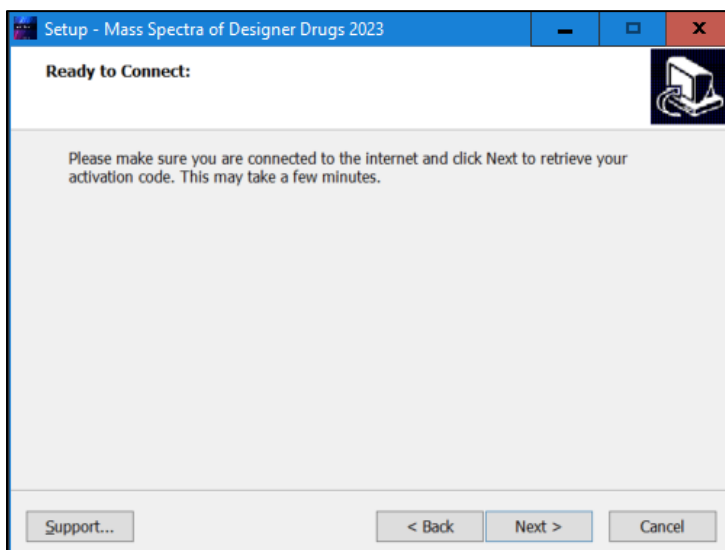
Setup - Mass Spectra of Designer Drugs 2023

Ready to Connect:

Please make sure you are connected to the internet and click Next to retrieve your activation code. This may take a few minutes.

Support...

< Back

Next >

Cancel